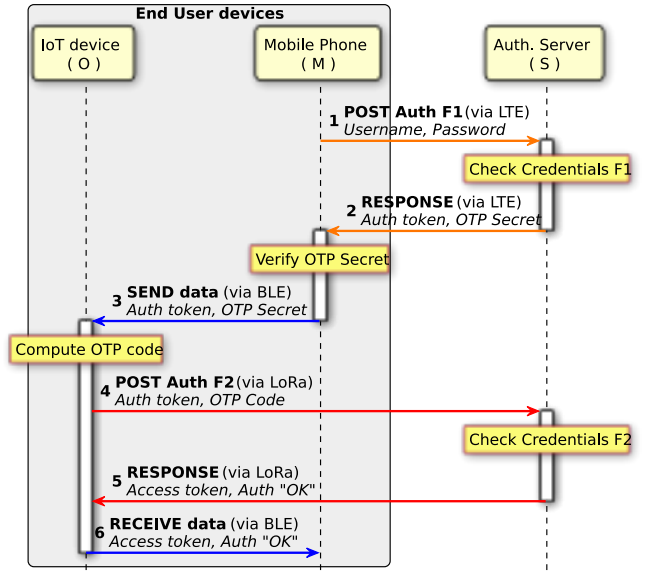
End User devices

IoT device
( O )

Mobile Phone
( M )

Auth. Server
( S )

1 **POST Auth F1** (via LTE)
*Username, Password*

Check Credentials F1

2 **RESPONSE** (via LTE)
*Auth token, OTP Secret*

Verify OTP Secret

3 **SEND data** (via BLE)
*Auth token, OTP Secret*

Compute OTP code

4 **POST Auth F2** (via LoRa)
*Auth token, OTP Code*

Check Credentials F2

5 **RESPONSE** (via LoRa)
*Access token, Auth "OK"*

6 **RECEIVE data** (via BLE)
*Access token, Auth "OK"*